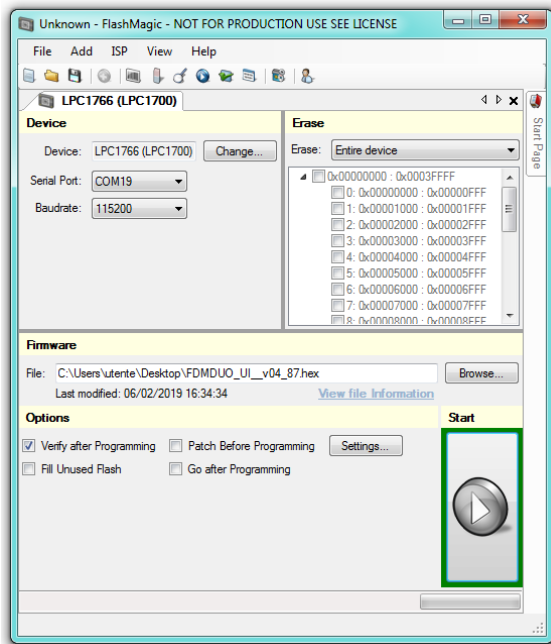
Unknown - FlashMagic - NOT FOR PRODUCTION USE SEE LICENSE

File Add ISP View Help

LPC1766 (LPC1700)

Start Page

Device

Device: LPC1766 (LPC1700) Change...

Serial Port: COM19

Baudrate: 115200

Erase

Erase: Entire device

0x00000000 : 0x0003FFFF
0: 0x00000000 : 0x00000FFF
1: 0x00001000 : 0x00001FFF
2: 0x00002000 : 0x00002FFF
3: 0x00003000 : 0x00003FFF
4: 0x00004000 : 0x00004FFF
5: 0x00005000 : 0x00005FFF
6: 0x00006000 : 0x00006FFF
7: 0x00007000 : 0x00007FFF
8: 0x00008000 : 0x00008FFF

Firmware

File: C:\Users\utente\Desktop\FDMDUO_UI__v04_87.hex Browse...

Last modified: 06/02/2019 16:34:34 View file Information

Options

Verify after Programming
Patch Before Programming
Settings...
Fill Unused Flash
Go after Programming

Start